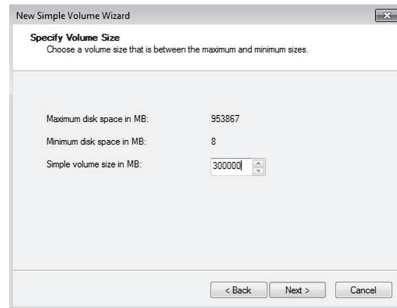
New Simple Volume Wizard

Specify Volume Size
Choose a volume size that is between the maximum and minimum sizes.

Maximum disk space in MB: 953867

Minimum disk space in MB: 8

Simple volume size in MB: 300000

< Back Next > Cancel